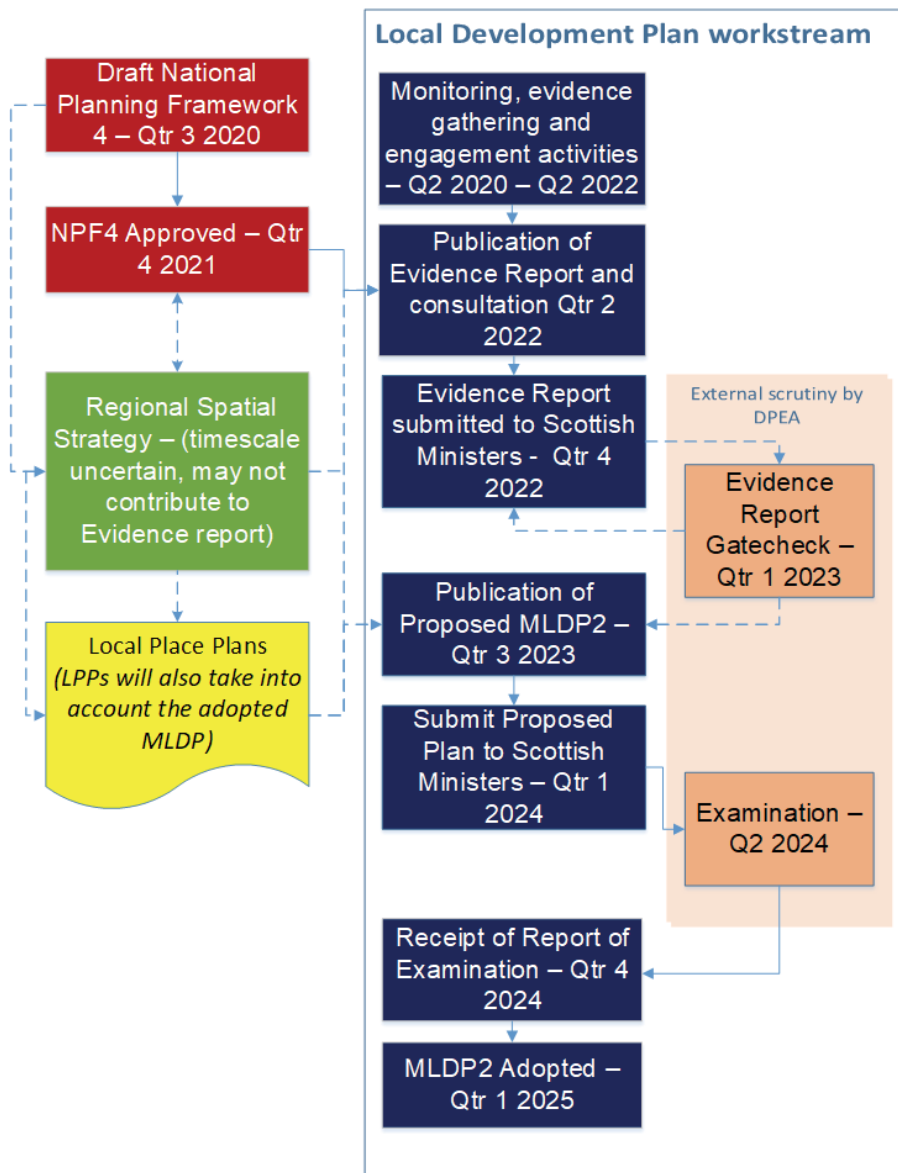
Local Development Plan workstream

Draft National Planning Framework 4 – Qtr 3 2020

NPF4 Approved – Qtr 4 2021

Regional Spatial Strategy – (timescale uncertain, may not contribute to Evidence report)

Local Place Plans *(LPPs will also take into account the adopted MLDP)*

Monitoring, evidence gathering and engagement activities – Q2 2020 – Q2 2022

Publication of Evidence Report and consultation Qtr 2 2022

Evidence Report submitted to Scottish Ministers - Qtr 4 2022

External scrutiny by DPEA

Evidence Report Gatecheck – Qtr 1 2023

Publication of Proposed MLDP2 – Qtr 3 2023

Submit Proposed Plan to Scottish Ministers – Qtr 1 2024

Examination – Q2 2024

Receipt of Report of Examination – Qtr 4 2024

MLDP2 Adopted – Qtr 1 2025